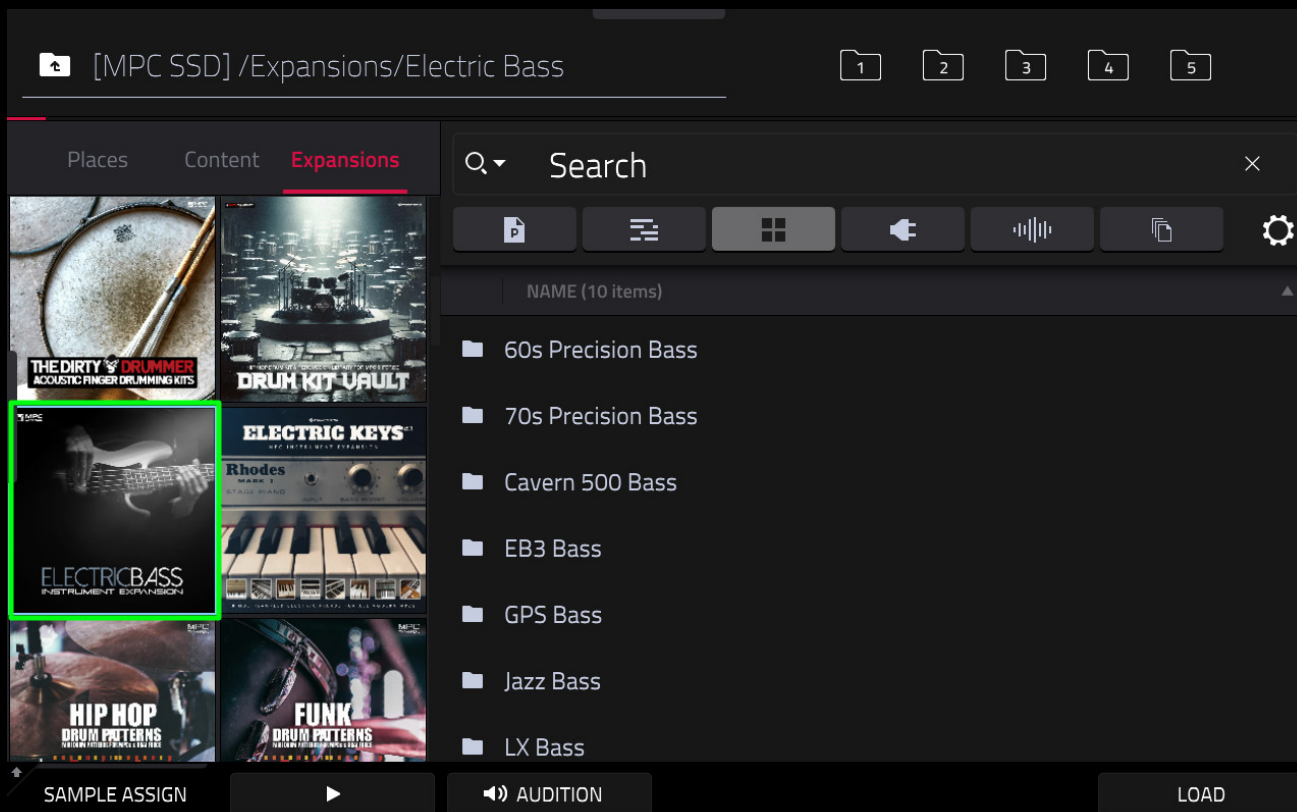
[MPC SSD] /Expansions/Electric Bass

1 2 3 4 5

Places Content Expansions

Search

NAME (10 items)

THE DIRTY DRUMMER
ACOUSTIC FINGER DRUMMING KITS

DRUM KIT VAULT

60s Precision Bass

ELECTRIC KEYS
Rhodes

70s Precision Bass

ELECTRICBASS
INSTRUMENT EXPANSION

Cavern 500 Bass

EB3 Bass

GPS Bass

Jazz Bass

HIP HOP
DRUM PATTERNS

FUNK
DRUM PATTERNS

LX Bass

SAMPLE ASSIGN

AUDITION

LOAD